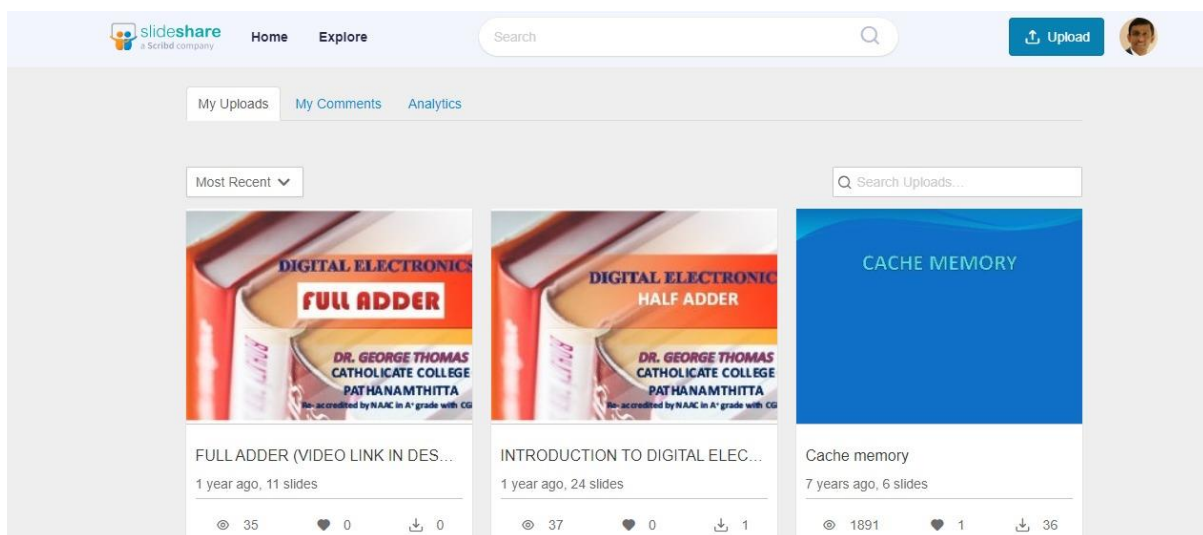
slideshare
a Scribd company

Home Explore

Search

Upload

My Uploads My Comments Analytics

Most Recent

Search Uploads...

DIGITAL ELECTRONICS
FULL ADDER
DR. GEORGE THOMAS
CATHOLICATE COLLEGE
PATHANAMTHITTA
Re-accredited by NAAC in A+ grade with CG

FULL ADDER (VIDEO LINK IN DES...
1 year ago, 11 slides
35 0 0

DIGITAL ELECTRONIC
HALF ADDER
DR. GEORGE THOMAS
CATHOLICATE COLLEGE
PATHANAMTHITTA
Re-accredited by NAAC in A+ grade with CG

INTRODUCTION TO DIGITAL ELEC...
1 year ago, 24 slides
37 0 1

CACHE MEMORY

Cache memory
7 years ago, 6 slides
1891 1 36